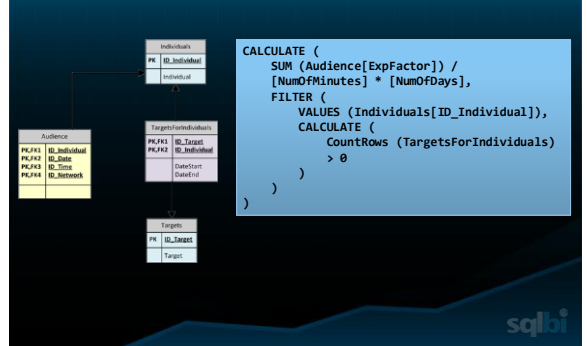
Individuals
PK ID_Individual
Individual

Audience
PK,FK1 ID_Individual
PK,FK2 ID_Date
PK,FK3 ID_Time
PK,FK4 ID_Network

TargetsForIndividuals
PK,FK1 ID_Target
PK,FK2 ID_Individual
DateStart
DateEnd

Targets
PK ID_Target
Target

CALCULATE (
SUM (Audience[ExpFactor]) /
[NumOfMinutes] * [NumOfDays],
FILTER (
VALUES (Individuals[ID_Individual]),
CALCULATE (
CountRows (TargetsForIndividuals)
> 0
)
)
)

sqlbi